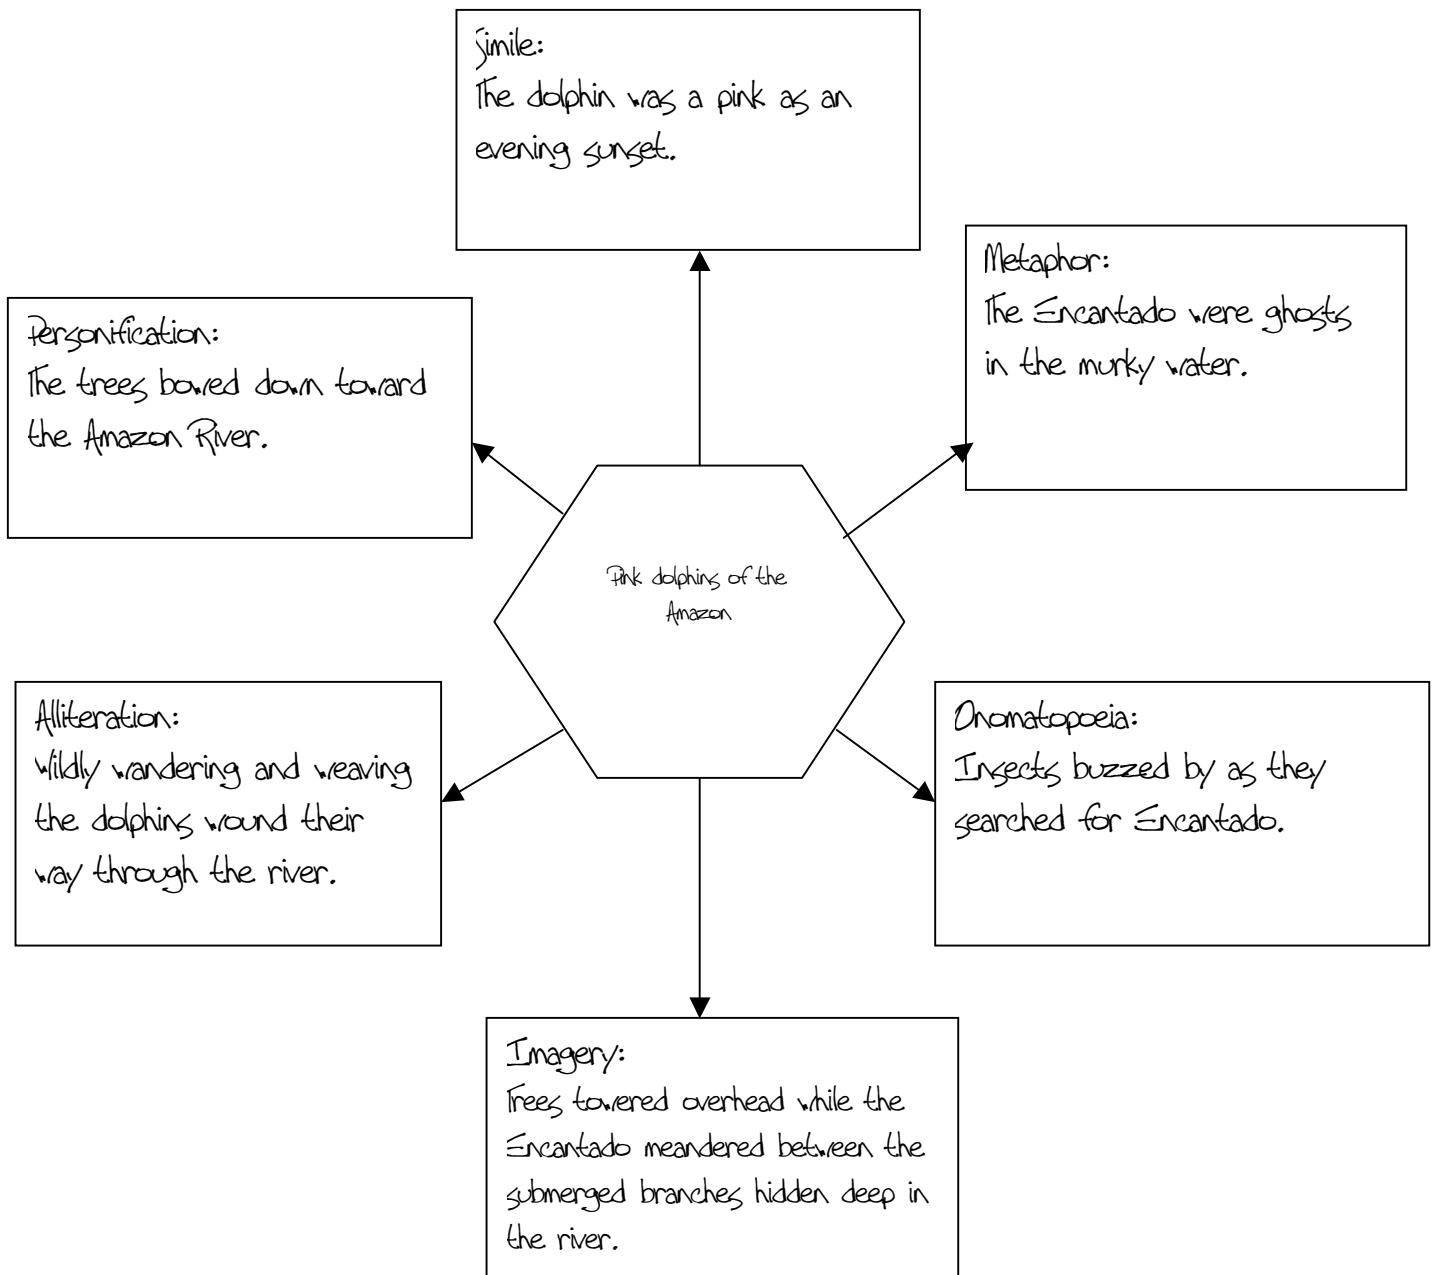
Simile:
The dolphin was a pink as an evening sunset.

Personification:
The trees bowed down toward the Amazon River.

Metaphor:
The Encantado were ghosts in the murky water.

Pink dolphins of the Amazon

Alliteration:
Wildly wandering and weaving the dolphins wound their way through the river.

Onomatopoeia:
Insects buzzed by as they searched for Encantado.

Imagery:
Trees towered overhead while the Encantado meandered between the submerged branches hidden deep in the river.